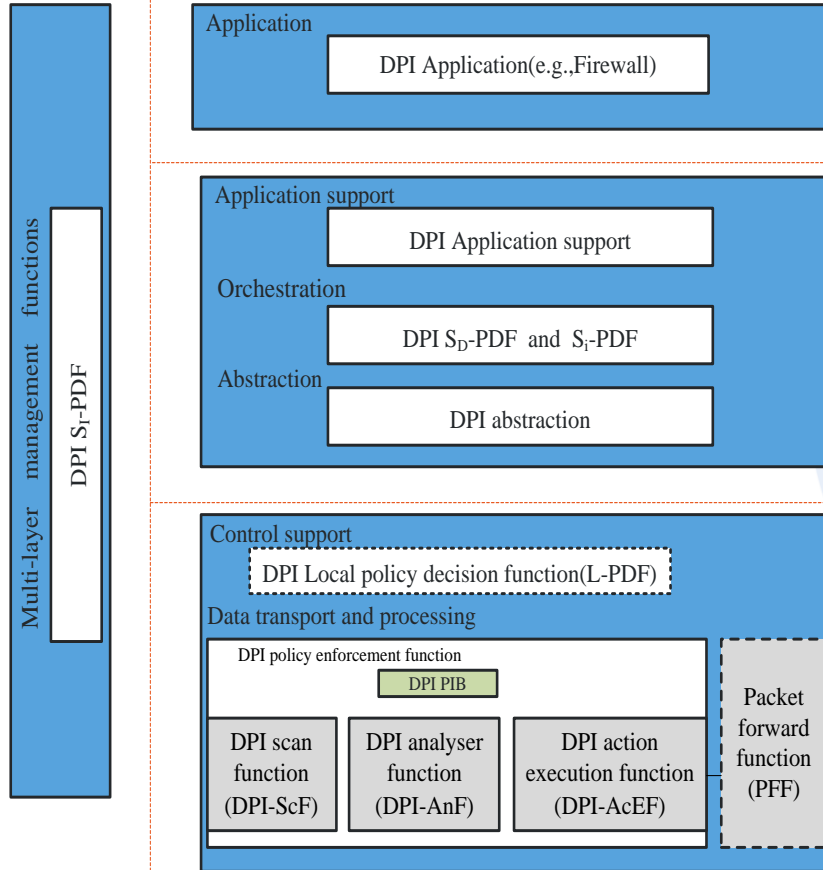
Multi-layer management functions

DPI $S_I$-PDF

Application

DPI Application(e.g.,Firewall)

Application support

DPI Application support

Orchestration

DPI $S_D$-PDF and $S_i$-PDF

Abstraction

DPI abstraction

Control support

DPI Local policy decision function(L-PDF)

Data transport and processing

DPI policy enforcement function

DPI PIB

DPI scan function (DPI-ScF)

DPI analyser function (DPI-AnF)

DPI action execution function (DPI-AcEF)

Packet forward function (PFF)